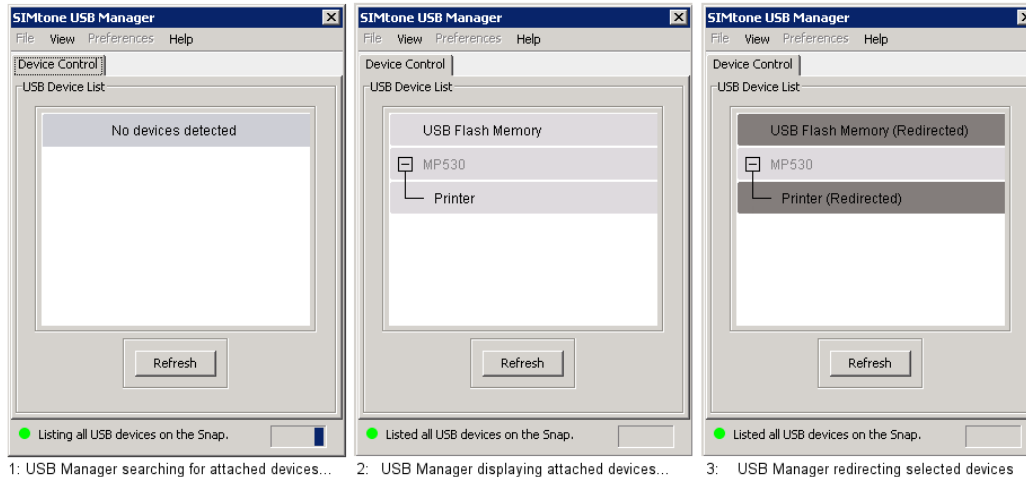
SIMtone USB Manager
File View Preferences Help
Device Control
USB Device List
No devices detected
Refresh
Listing all USB devices on the Snap.
1: USB Manager searching for attached devices...

SIMtone USB Manager
File View Preferences Help
Device Control
USB Device List
USB Flash Memory
MP530
Printer
Refresh
Listed all USB devices on the Snap.
2: USB Manager displaying attached devices...

SIMtone USB Manager
File View Preferences Help
Device Control
USB Device List
USB Flash Memory (Redirected)
MP530
Printer (Redirected)
Refresh
Listed all USB devices on the Snap.
3: USB Manager redirecting selected devices